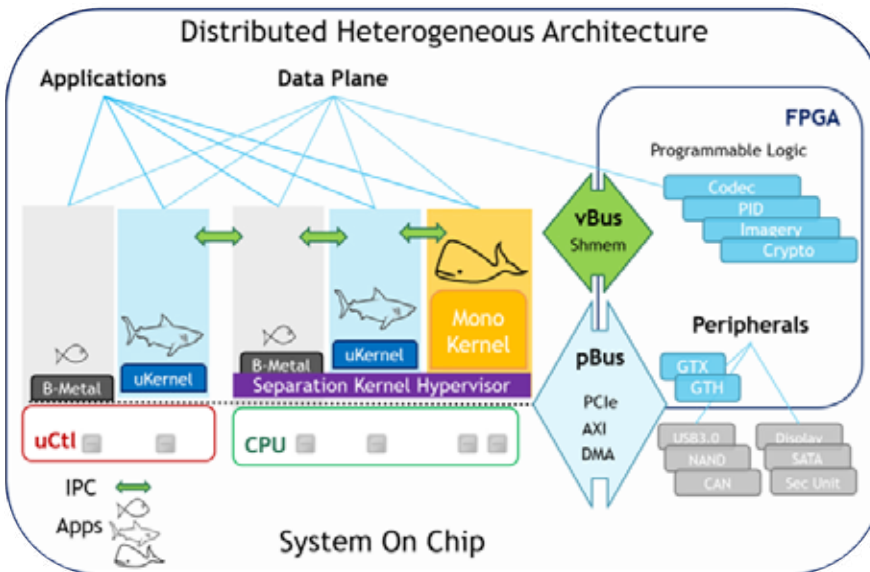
Distributed Heterogeneous Architecture

Applications

Data Plane

FPGA

Programmable Logic

Codec

PID

Imagery

Crypto

vBus

Shmem

B-Metal

uKernel

B-Metal

uKernel

Mono Kernel

Separation Kernel Hypervisor

Peripherals

GTX

GTH

pBus

PCIe

AXI

DMA

uCtl

CPU

USB3.0

NAND

CAN

Display

SATA

Sec Unit

IPC

Apps

System On Chip